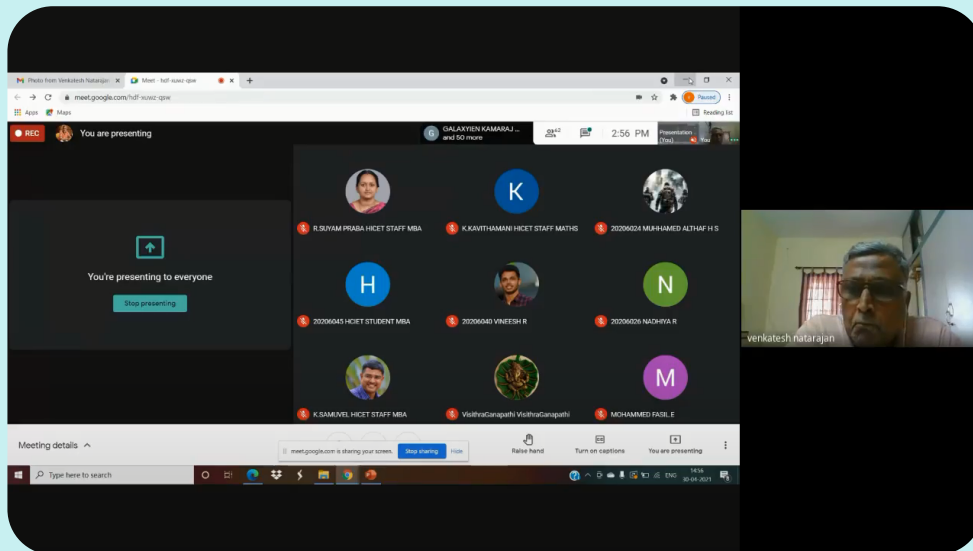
Photo from Venkatesh Natarajan ×
Meet - hdf-suwz-qsw ×
+
meet.google.com/hdf-suwz-qsw
Paused
Apps Maps
Reading list
REC You are presenting
GALAXYIEN KAMARAJ ... and 50 more
42
2:56 PM
Presentation (You) You
You're presenting to everyone
Stop presenting
K
R.SUYAM PRABA HICET STAFF MBA
K.KAVITHAMANI HICET STAFF MATHS
20206024 MUHHAMED ALTHAF H S
H
N
20206045 HCIET STUDENT MBA
20206040 VINEESH R
20206026 NADHIYA R
M
K.SAMUVEL HICET STAFF MBA
VisithraGanapathi VisithraGanapathi
MOHAMMED FASIL.E
venkatesh natarajan
Meeting details
meet.google.com is sharing your screen.
Stop sharing
Hide
Raise hand
Turn on captions
You are presenting
Type here to search
ENG
14:56
30-04-2021